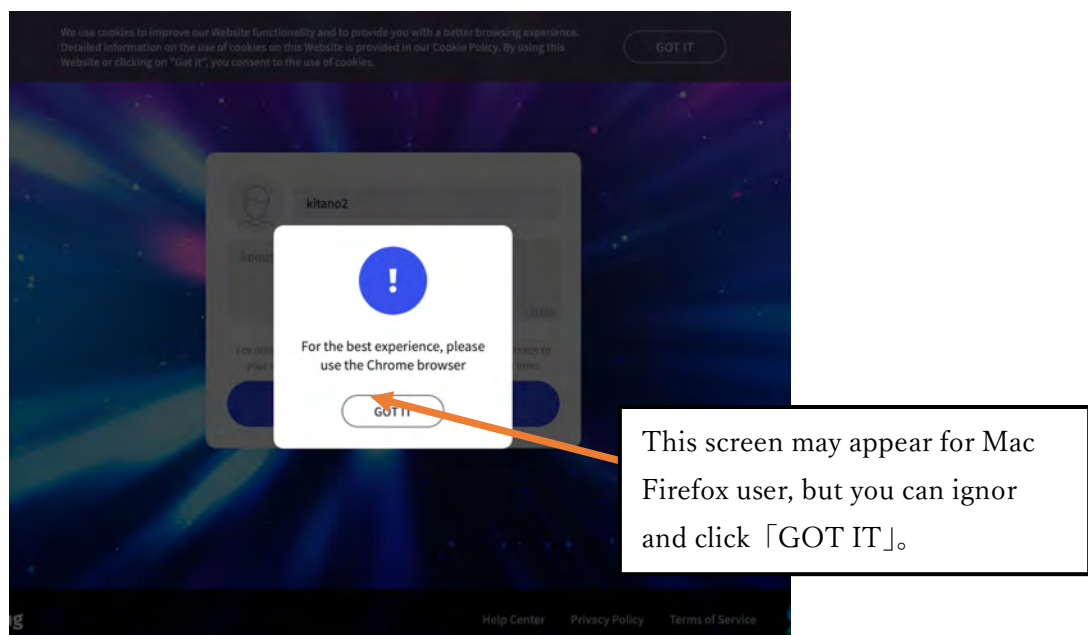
We use cookies to improve our Website functionality and to provide you with a better browsing experience. Detailed information on the use of cookies on this Website is provided in our Cookie Policy. By using this Website or clicking on "Got it", you consent to the use of cookies.

GOT IT

kitano2

About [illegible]

0/80

For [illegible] your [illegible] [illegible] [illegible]

For the best experience, please use the Chrome browser

GOT IT

This screen may appear for Mac Firefox user, but you can ignor and click「GOT IT」。

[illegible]g

Help Center

Privacy Policy

Terms of Service